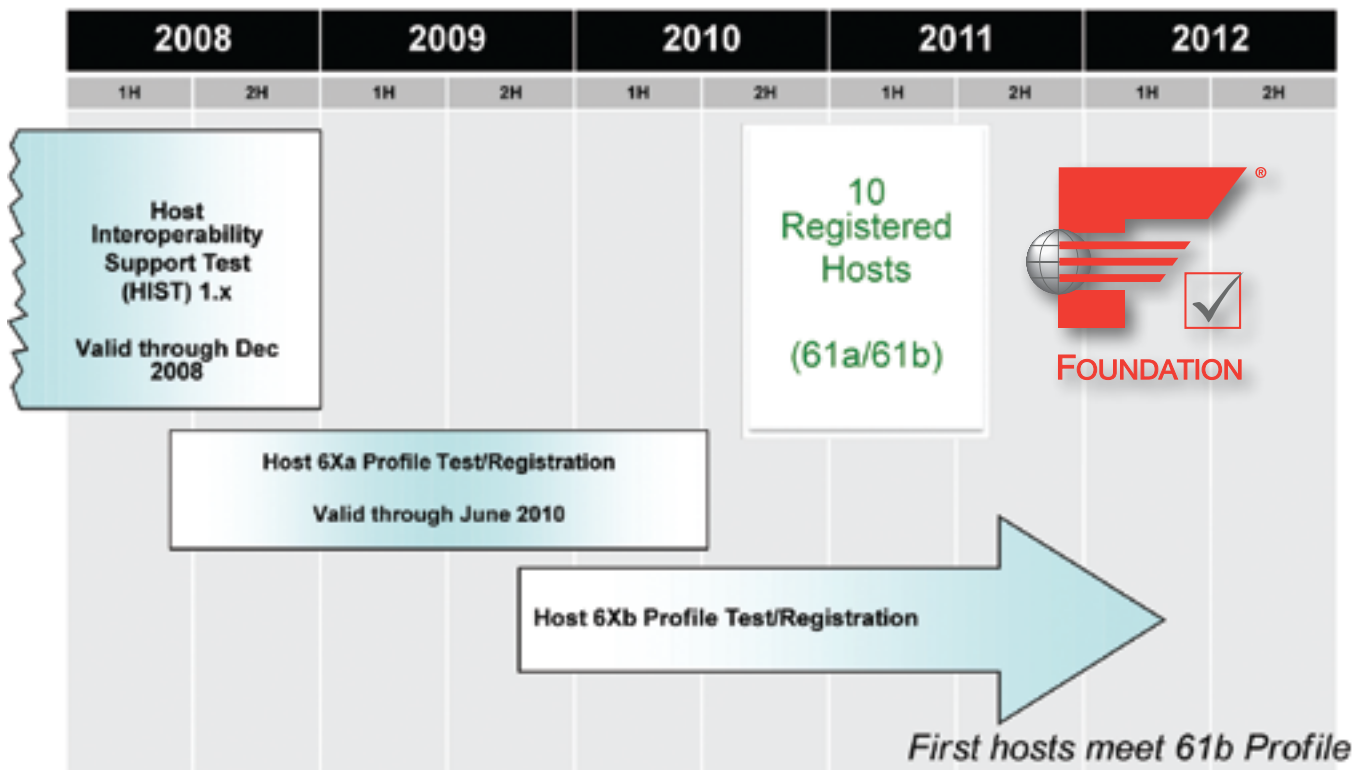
| 2008 | | 2009 | | 2010 | | 2011 | | 2012 | |
|---|---|---|---|---|---|---|---|---|---|
| 1H | 2H | 1H | 2H | 1H | 2H | 1H | 2H | 1H | 2H |

Host Interoperability Support Test (HIST) 1.x

Valid through Dec 2008

10 Registered Hosts

(61a/61b)

®

FOUNDATION

Host 6Xa Profile Test/Registration

Valid through June 2010

Host 6Xb Profile Test/Registration

First hosts meet 61b Profile